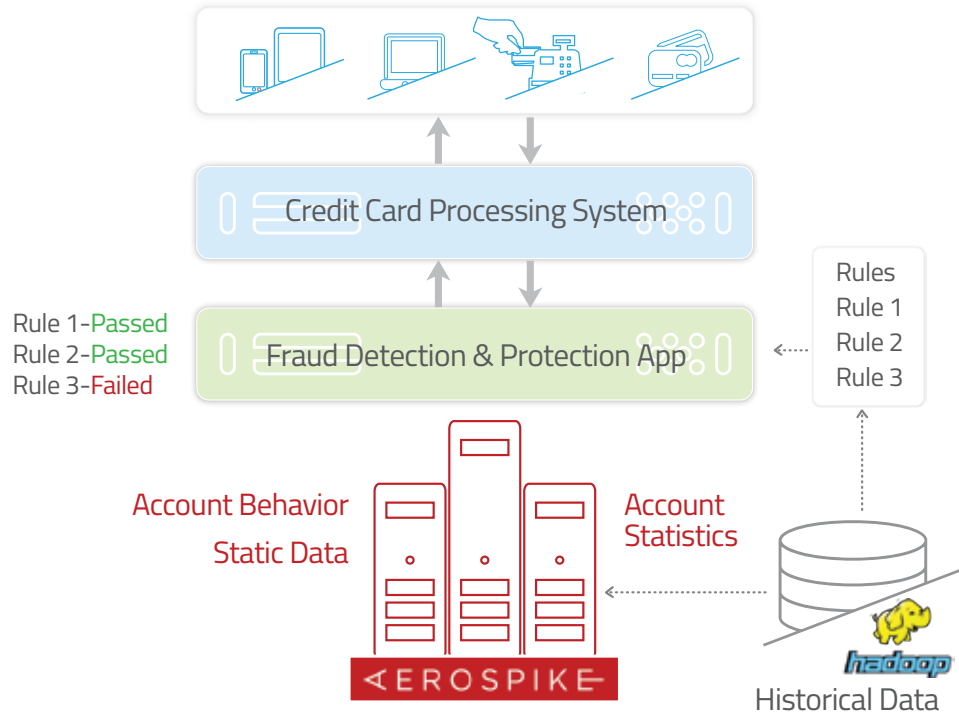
Credit Card Processing System

Rules
Rule 1
Rule 2
Rule 3

Rule 1-Passed
Rule 2-Passed
Rule 3-Failed

Fraud Detection & Protection App

Account Behavior
Static Data

Account Statistics

AEROSPIKE

hadoop
Historical Data